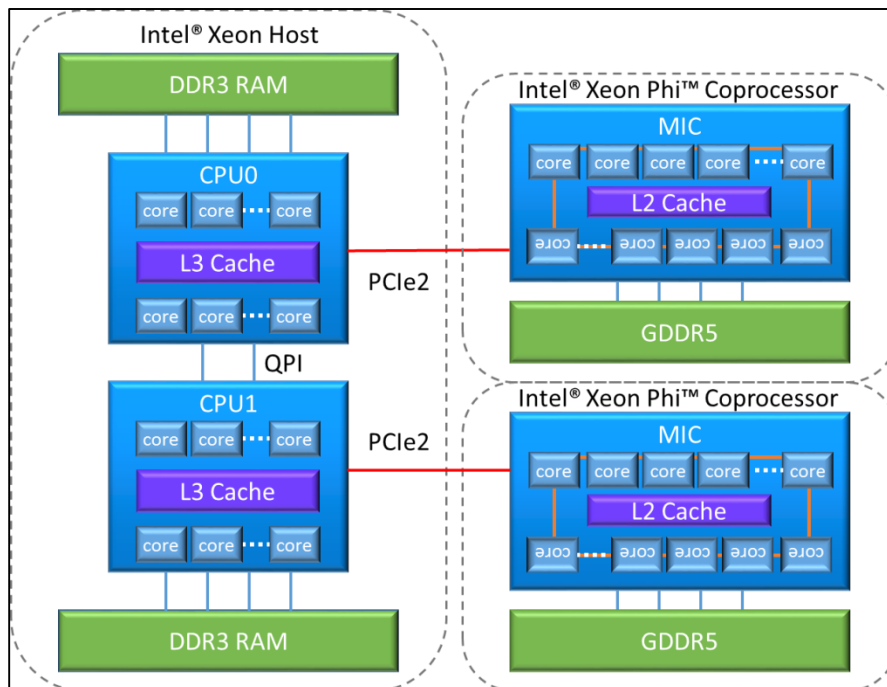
Intel® Xeon Host

DDR3 RAM

CPU0

core core core

L3 Cache

core core core

QPI

CPU1

core core core

L3 Cache

core core core

DDR3 RAM

PCIe2

PCIe2

Intel® Xeon Phi™ Coprocessor

MIC

core core core core core

L2 Cache

core core core core core

GDDR5

Intel® Xeon Phi™ Coprocessor

MIC

core core core core core

L2 Cache

core core core core core

GDDR5